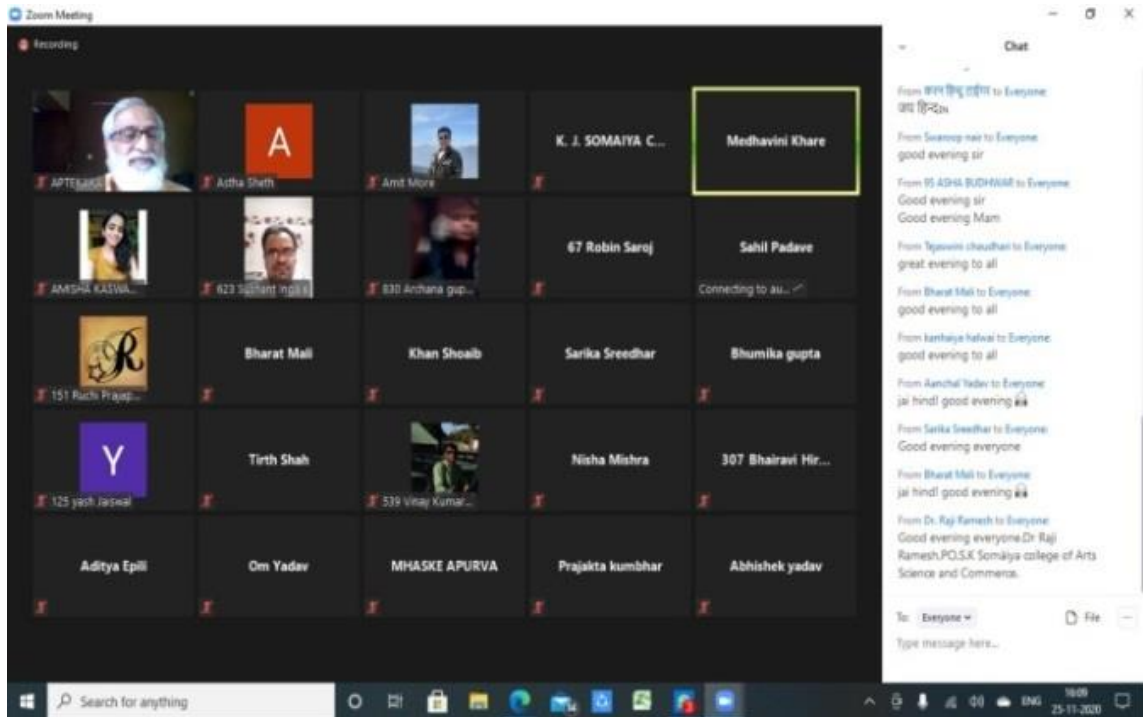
Zoom Meeting

Recording

APTE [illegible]
A
Astha Sheth
Amit More
K. J. SOMAIYA C...
Medhavini Khare

AMISHA KASWA...
623 Sushant Ingale
830 Archana gup...
67 Robin Saroj
Sahil Padave
Connecting to au...

151 Ruchi Prajap...
Bharat Mali
Khan Shoaib
Sarika Sreedhar
Bhumika gupta

Y
125 yash Jaiswal
Tirth Shah
539 Vinay Kumar...
Nisha Mishra
307 Bhairavi Hir...

Aditya Epili
Om Yadav
MHASKE APURVA
Prajakta kumbhar
Abhishek yadav

Chat

From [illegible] to Everyone
जय हिन्द

From Swaroop nair to Everyone
good evening sir

From 95 ASHA BUDHWAR to Everyone
Good evening sir
Good evening Mam

From Tejaswini chaudhari to Everyone
great evening to all

From Bharat Mali to Everyone
good evening to all

From kanhaiya halwai to Everyone
good evening to all

From Aanchal Yadav to Everyone
jai hind! good evening

From Sarika Sreedhar to Everyone
Good evening everyone

From Bharat Mali to Everyone
jai hind! good evening

From Dr. Raji Ramesh to Everyone
Good evening everyone.Dr Raji Ramesh.PO.S.K Somaiya college of Arts Science and Commerce.

To: Everyone
File
Type message here...

Search for anything
ENG
16:09
25-11-2020